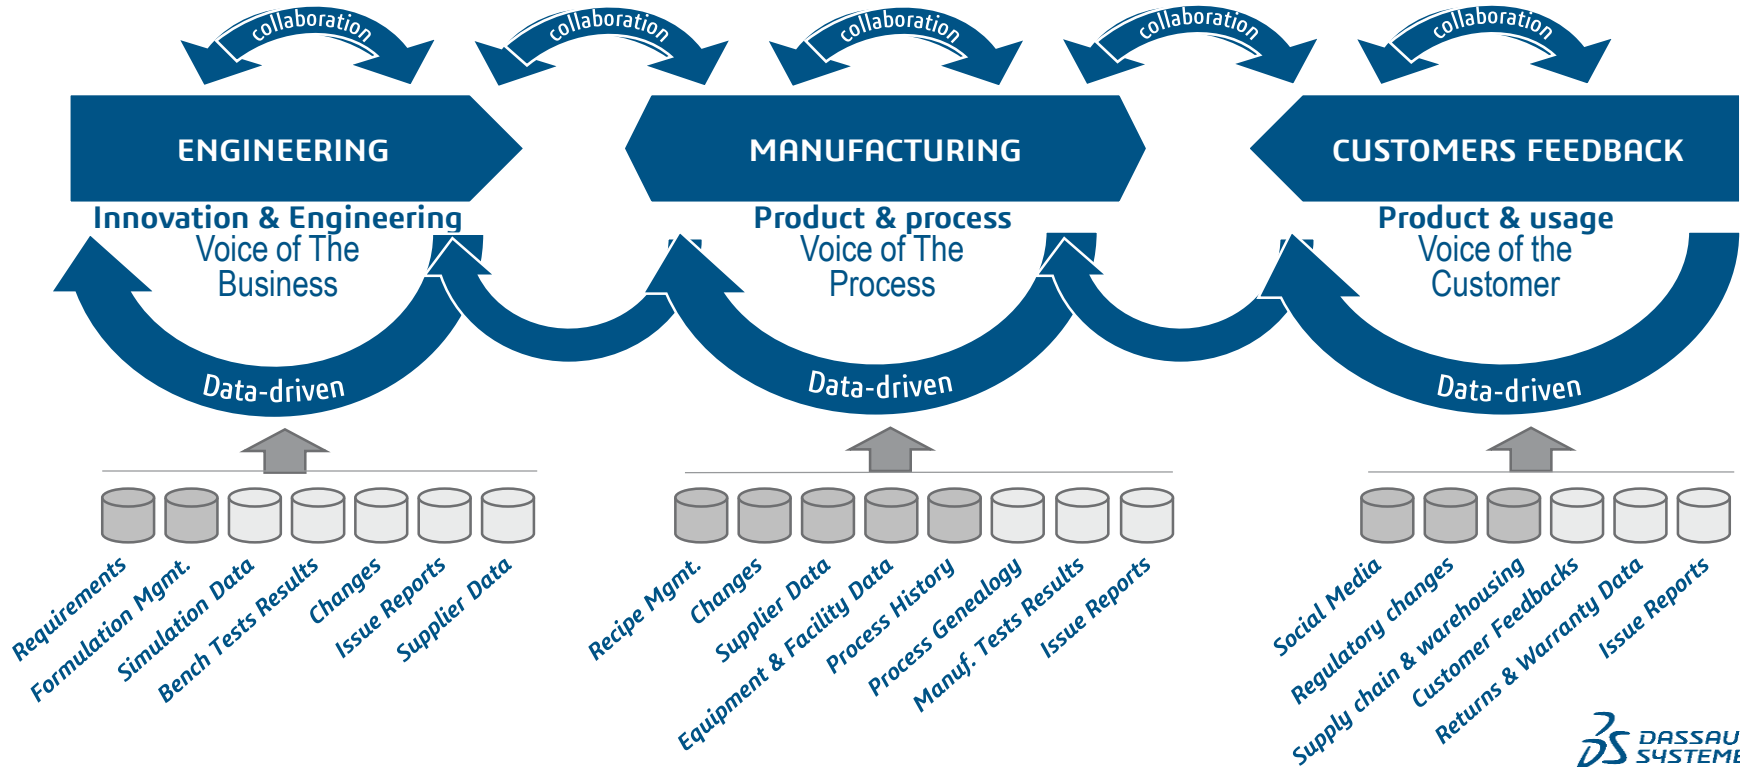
collaboration collaboration collaboration collaboration collaboration

ENGINEERING

Innovation & Engineering
Voice of The Business

Data-driven

Requirements
Formulation Mgmt.
Simulation Data
Bench Tests Results
Changes
Issue Reports
Supplier Data

MANUFACTURING

Product & process
Voice of The Process

Data-driven

Recipe Mgmt.
Changes
Supplier Data
Equipment & Facility Data
Process History
Process Genealogy
Manuf. Tests Results
Issue Reports

CUSTOMERS FEEDBACK

Product & usage
Voice of the Customer

Data-driven

Social Media
Regulatory changes
Supply chain & warehousing
Customer Feedbacks
Returns & Warranty Data
Issue Reports

DASSAU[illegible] SYSTEME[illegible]